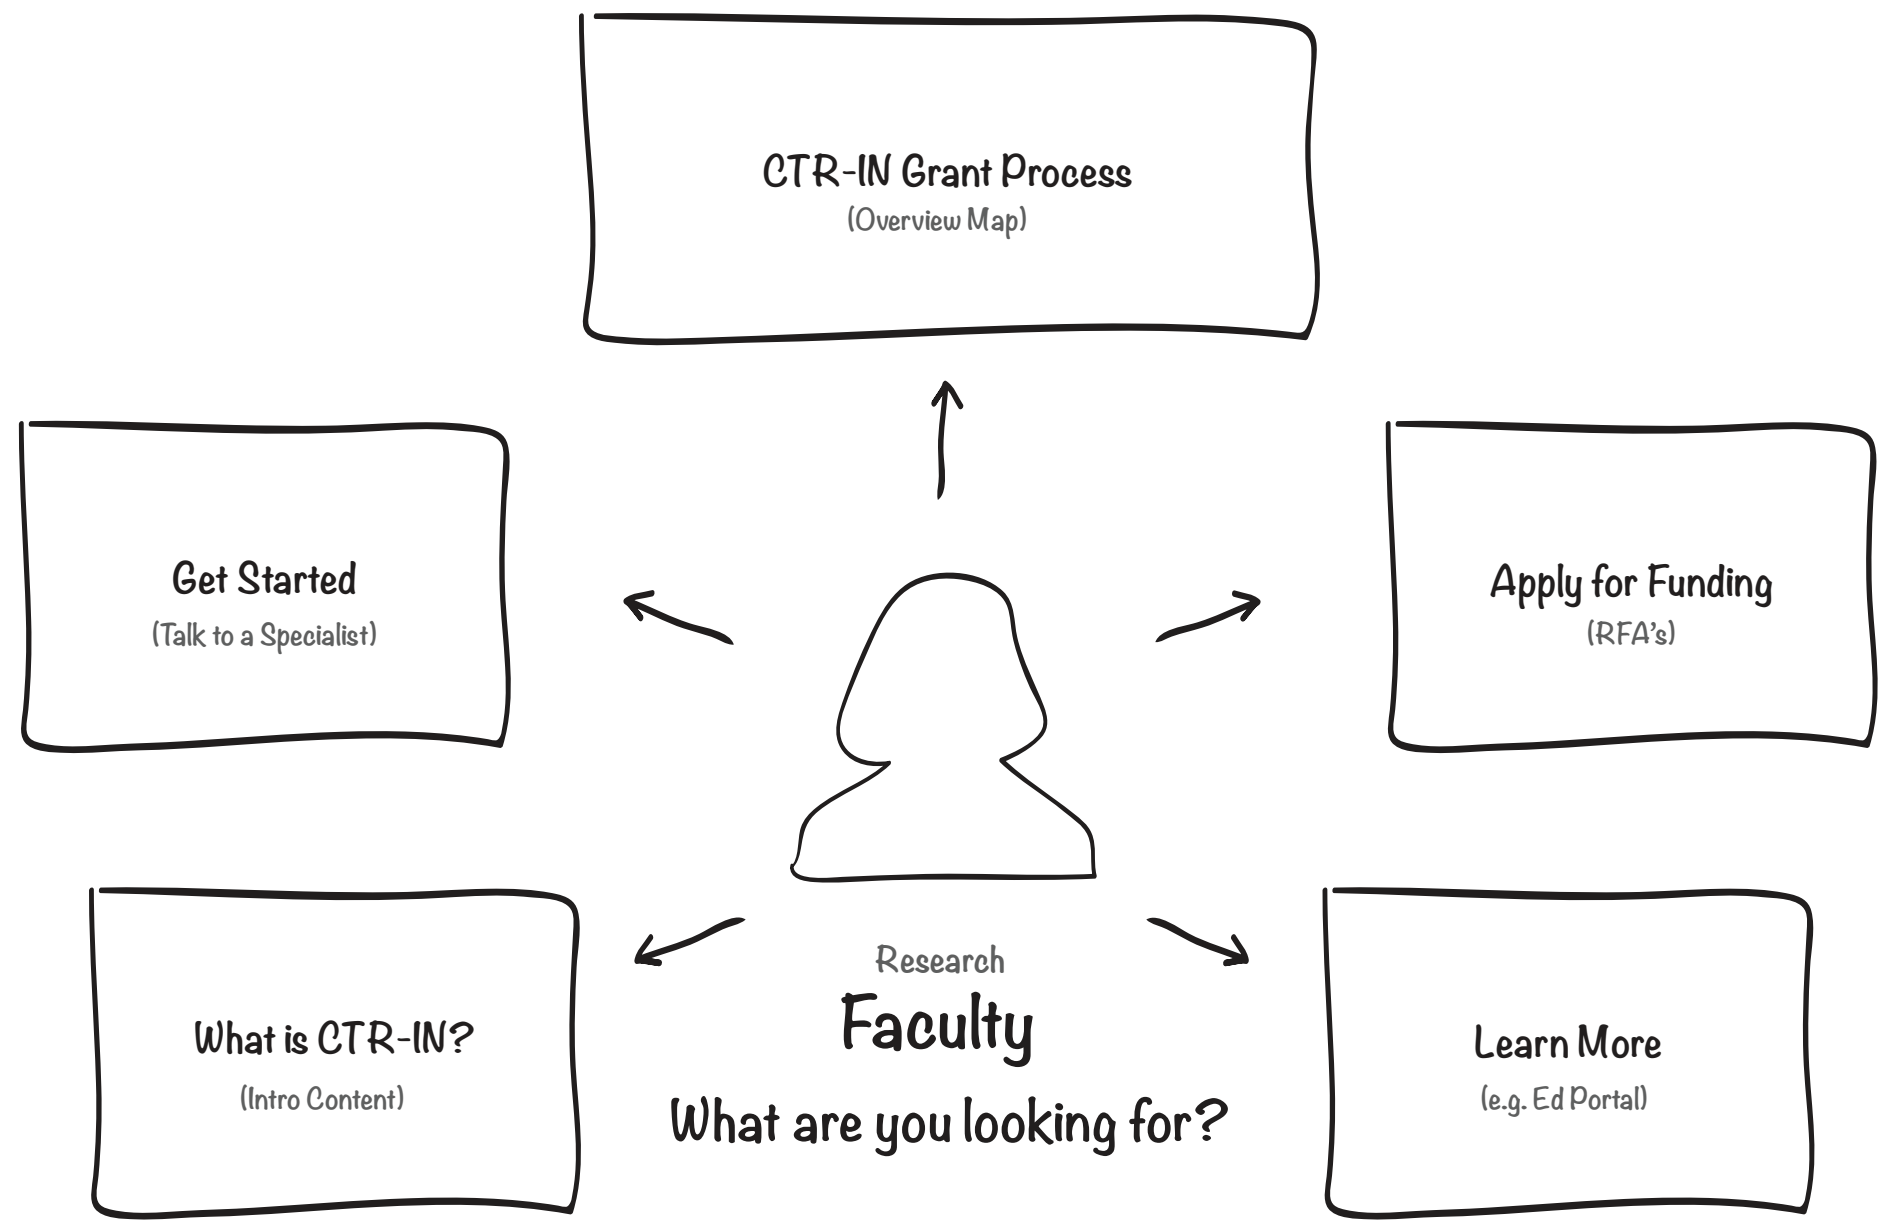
CTR-IN Grant Process
(Overview Map)

Get Started
(Talk to a Specialist)

Apply for Funding
(RFA's)

What is CTR-IN?
(Intro Content)

Research
Faculty
What are you looking for?

Learn More
(e.g. Ed Portal)